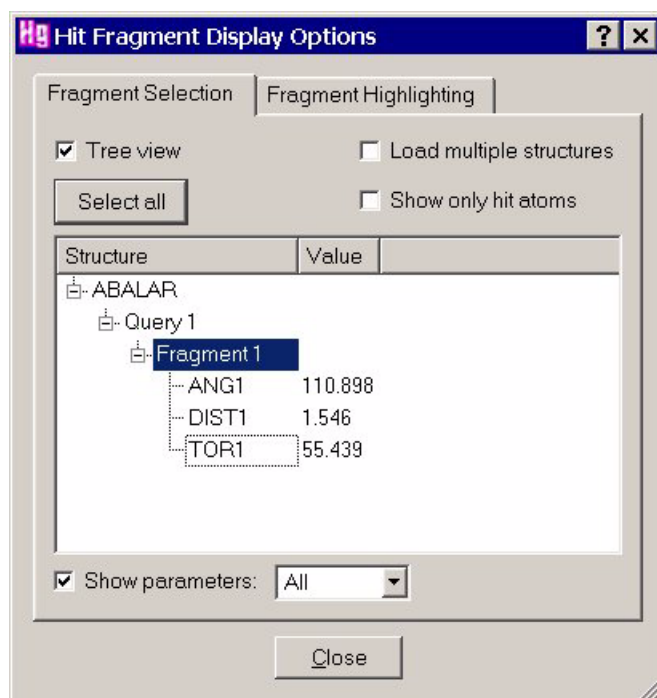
Hg Hit Fragment Display Options ? ×

Fragment Selection | Fragment Highlighting

☑ Tree view
☐ Load multiple structures
Select all
☐ Show only hit atoms

| Structure | Value |
|---|---|
| ABALAR | |
| Query 1 | |
| Fragment 1 | |
| ANG1 | 110.898 |
| DIST1 | 1.546 |
| TOR1 | 55.439 |

☑ Show parameters: All

Close